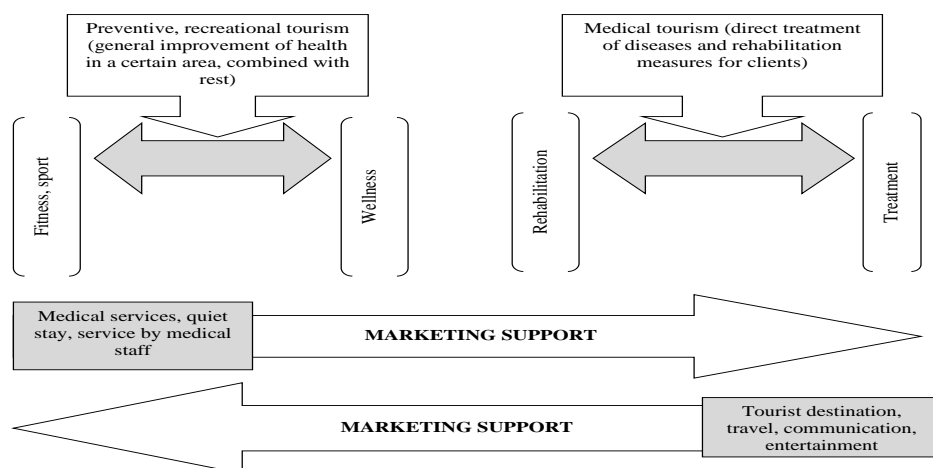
Preventive, recreational tourism (general improvement of health in a certain area, combined with rest)

Fitness, sport

Wellness

Medical tourism (direct treatment of diseases and rehabilitation measures for clients)

Rehabilitation

Treatment

Medical services, quiet stay, service by medical staff

MARKETING SUPPORT

MARKETING SUPPORT

Tourist destination, travel, communication, entertainment